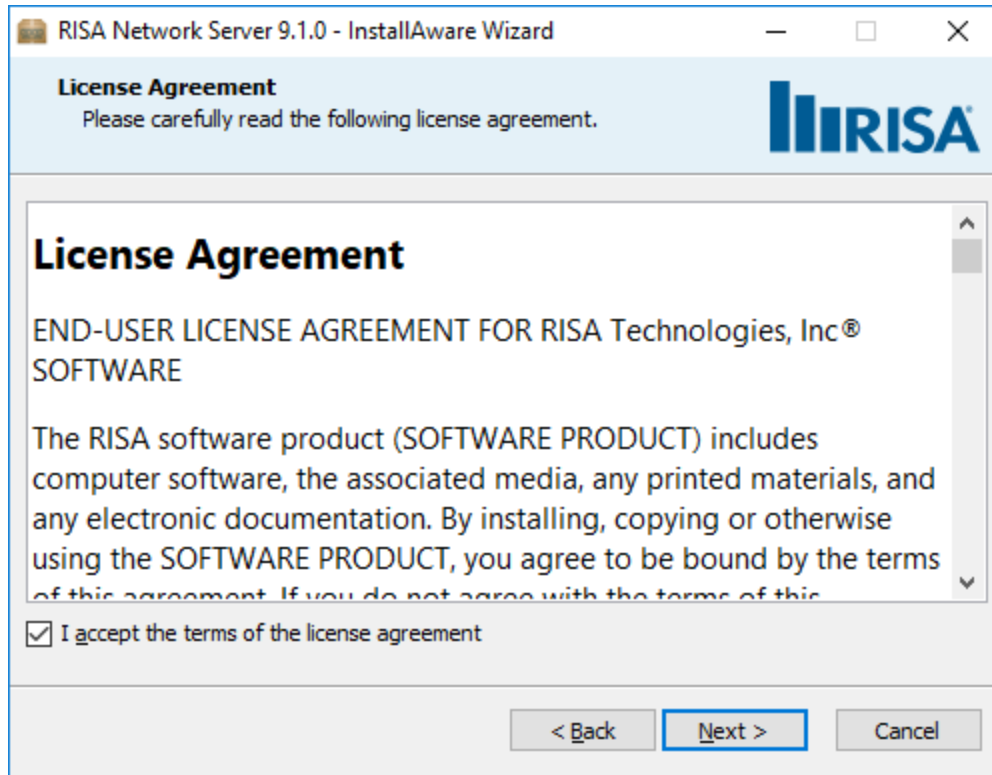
RISA Network Server 9.1.0 - InstallAware Wizard

License Agreement
Please carefully read the following license agreement.

RISA

License Agreement

END-USER LICENSE AGREEMENT FOR RISA Technologies, Inc® SOFTWARE

The RISA software product (SOFTWARE PRODUCT) includes computer software, the associated media, any printed materials, and any electronic documentation. By installing, copying or otherwise using the SOFTWARE PRODUCT, you agree to be bound by the terms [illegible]

I accept the terms of the license agreement

< Back
Next >
Cancel